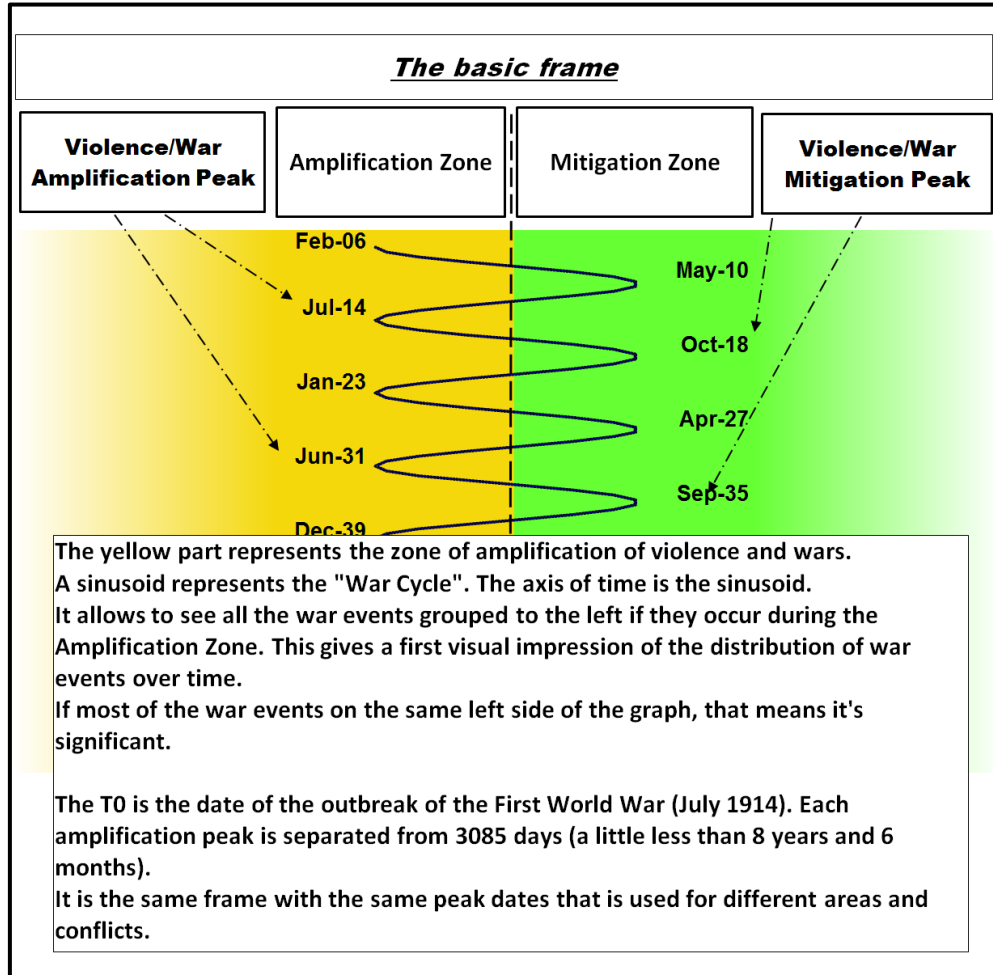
The basic frame

Violence/War Amplification Peak

Amplification Zone

Mitigation Zone

Violence/War Mitigation Peak

Feb-06
May-10
Jul-14
Oct-18
Jan-23
Apr-27
Jun-31
Sep-35
Dec-39

The yellow part represents the zone of amplification of violence and wars.
A sinusoid represents the "War Cycle". The axis of time is the sinusoid.
It allows to see all the war events grouped to the left if they occur during the Amplification Zone. This gives a first visual impression of the distribution of war events over time.
If most of the war events on the same left side of the graph, that means it's significant.

The T0 is the date of the outbreak of the First World War (July 1914). Each amplification peak is separated from 3085 days (a little less than 8 years and 6 months).
It is the same frame with the same peak dates that is used for different areas and conflicts.